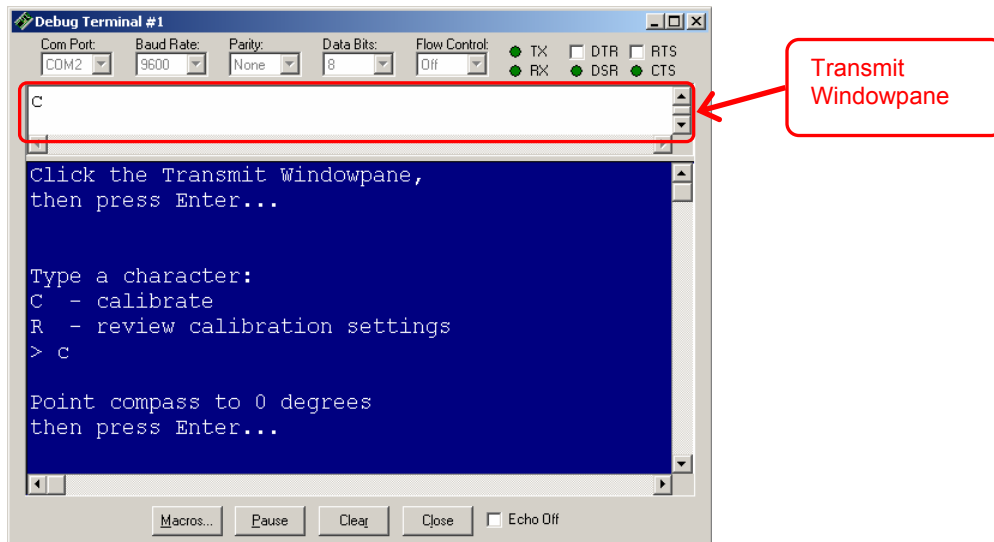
Debug Terminal #1

Com Port: COM2
Baud Rate: 9600
Parity: None
Data Bits: 8
Flow Control: Off
TX
RX
DTR
DSR
RTS
CTS

c

Transmit Windowpane

Click the Transmit Windowpane,
then press Enter...

Type a character:
C  - calibrate
R  - review calibration settings
> c

Point compass to 0 degrees
then press Enter...

Macros...
Pause
Clear
Close
Echo Off